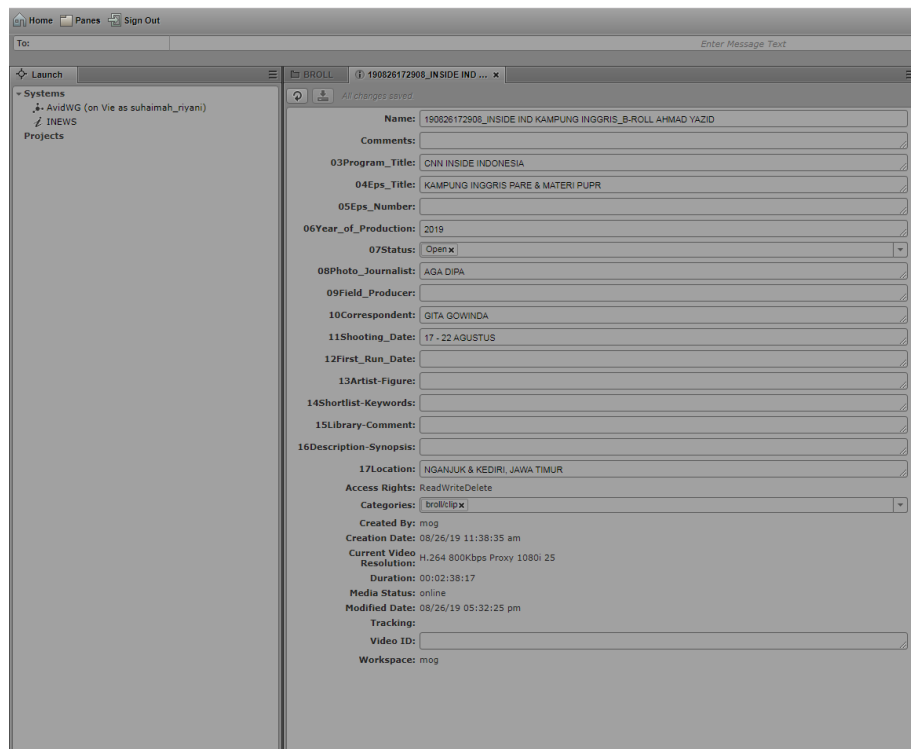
Home Panes Sign Out

To:

Enter Message Text

Launch

Systems
AvidWG (on Vie as suhaimah_riyani)
INEWS
Projects

BROLL
190826172908_INSIDE IND ... ×

All changes saved

Name: 190826172908_INSIDE IND KAMPUNG INGGRIS_B-ROLL AHMAD YAZID
Comments:
03Program_Title: CNN INSIDE INDONESIA
04Eps_Title: KAMPUNG INGGRIS PARE & MATERI PUPR
05Eps_Number:
06Year_of_Production: 2019
07Status: Open ×
08Photo_Journalist: AGA DIPA
09Field_Producer:
10Correspondent: GITA GOWINDA
11Shooting_Date: 17 - 22 AGUSTUS
12First_Run_Date:
13Artist-Figure:
14Shortlist-Keywords:
15Library-Comment:
16Description-Synopsis:
17Location: NGANJUK & KEDIRI, JAWA TIMUR
Access Rights: ReadWriteDelete
Categories: broll/clip ×
Created By: mog
Creation Date: 08/26/19 11:38:35 am
Current Video Resolution: H.264 800Kbps Proxy 1080i 25
Duration: 00:02:38:17
Media Status: online
Modified Date: 08/26/19 05:32:25 pm
Tracking:
Video ID:
Workspace: mog